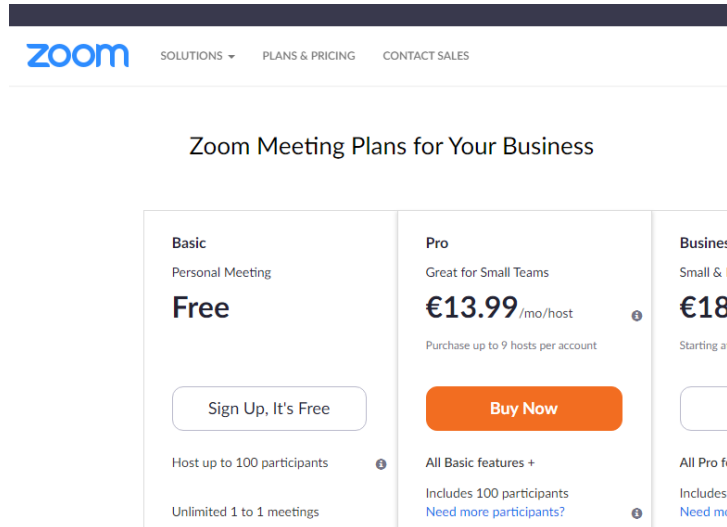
zoom

SOLUTIONS ▾ PLANS & PRICING CONTACT SALES

Zoom Meeting Plans for Your Business

Basic

Personal Meeting

Free

Sign Up, It's Free

Host up to 100 participants

Unlimited 1 to 1 meetings

Pro

Great for Small Teams

€13.99/mo/host

Purchase up to 9 hosts per account

Buy Now

All Basic features +

Includes 100 participants

Need more participants?

Busines

Small &

€18

Starting a

All Pro f

Includes

Need m